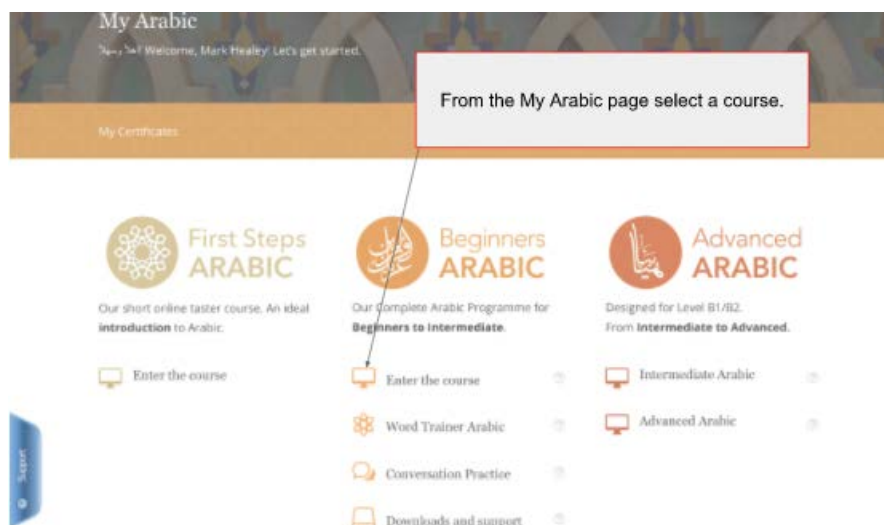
My Arabic

أهلا وسهلا Welcome, Mark Healey! Let's get started.

My Certificates

From the My Arabic page select a course.

First Steps ARABIC

Our short online taster course. An ideal **introduction** to Arabic.

Enter the course

Beginners ARABIC

Our Complete Arabic Programme for **Beginners to Intermediate**.

Enter the course

Word Trainer Arabic

Conversation Practice

Downloads and support

Advanced ARABIC

Designed for Level B1/B2. From **Intermediate to Advanced.**

Intermediate Arabic

Advanced Arabic

Support